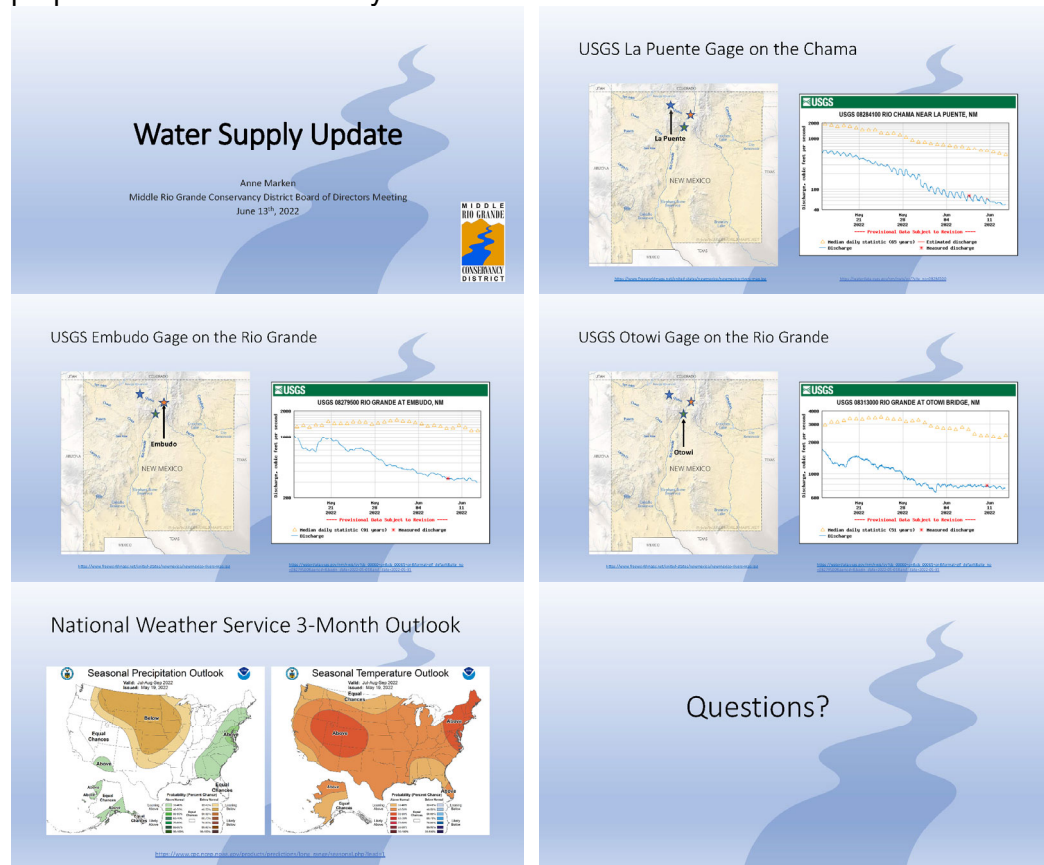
Water Supply Update

Anne Marken
Middle Rio Grande Conservancy District Board of Directors Meeting
June 13th, 2022

MIDDLE RIO GRANDE CONSERVANCY DISTRICT

USGS La Puente Gage on the Chama

COLORADO
La Puente
NEW MEXICO
ARIZONA
TEXAS

USGS
USGS 08284100 RIO CHAMA NEAR LA PUENTE, NM
Discharge, cubic feet per second
May 21 2022 May 28 2022 Jun 04 2022 Jun 11 2022
Provisional Data Subject to Revision
Median daily statistic (65 years) Estimated discharge
Discharge Measured discharge

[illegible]

USGS Embudo Gage on the Rio Grande

COLORADO
Embudo
NEW MEXICO
ARIZONA
TEXAS

USGS
USGS 08279500 RIO GRANDE AT EMBUDO, NM
Discharge, cubic feet per second
May 21 2022 May 28 2022 Jun 04 2022 Jun 11 2022
Provisional Data Subject to Revision
Median daily statistic (91 years) Measured discharge
Discharge

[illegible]

USGS Otowi Gage on the Rio Grande

COLORADO
Otowi
NEW MEXICO
ARIZONA
TEXAS

USGS
USGS 08313000 RIO GRANDE AT OTOWI BRIDGE, NM
Discharge, cubic feet per second
May 21 2022 May 28 2022 Jun 04 2022 Jun 11 2022
Provisional Data Subject to Revision
Median daily statistic (5 years) Measured discharge
Discharge

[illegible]

National Weather Service 3-Month Outlook

Seasonal Precipitation Outlook
Valid: Jul-Aug-Sep 2022
Issued: May 19, 2022
Below
Above
Equal Chances
Above
Equal Chances
Above
Probability (Percent Chance)

Seasonal Temperature Outlook
Valid: Jul-Aug-Sep 2022
Issued: May 19, 2022
Equal Chances
Above
Above
Above
Probability (Percent Chance)

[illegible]

Questions?